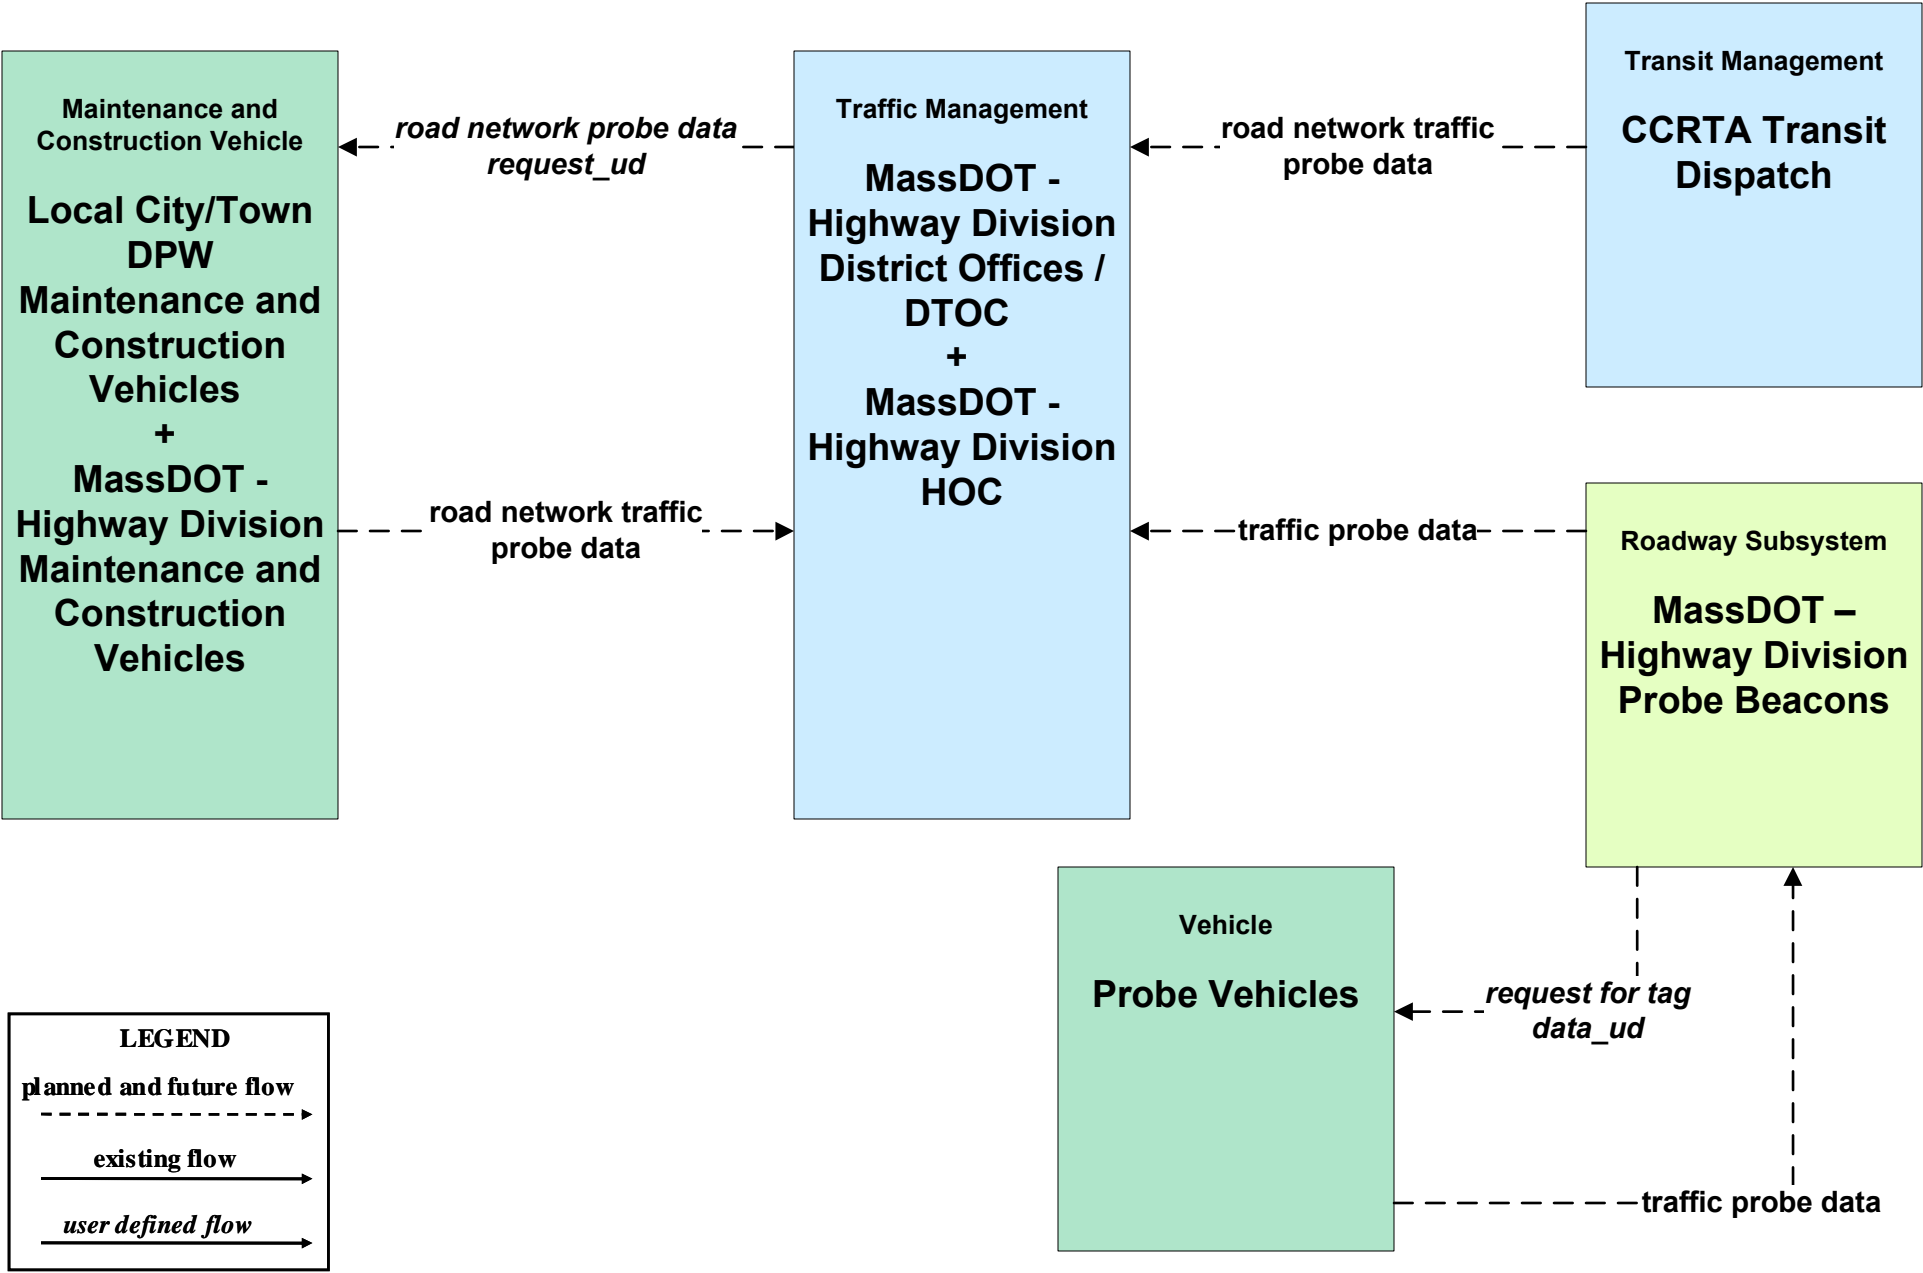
Maintenance and Construction Vehicle

Local City/Town DPW Maintenance and Construction Vehicles
+
MassDOT - Highway Division Maintenance and Construction Vehicles

road network probe data request_ud

road network traffic probe data

Traffic Management

MassDOT - Highway Division District Offices / DTOC
+
MassDOT - Highway Division HOC

road network traffic probe data

traffic probe data

Transit Management

CCRTA Transit Dispatch

Roadway Subsystem

MassDOT – Highway Division Probe Beacons

Vehicle

Probe Vehicles

request for tag data_ud

traffic probe data

LEGEND
planned and future flow
existing flow
user defined flow